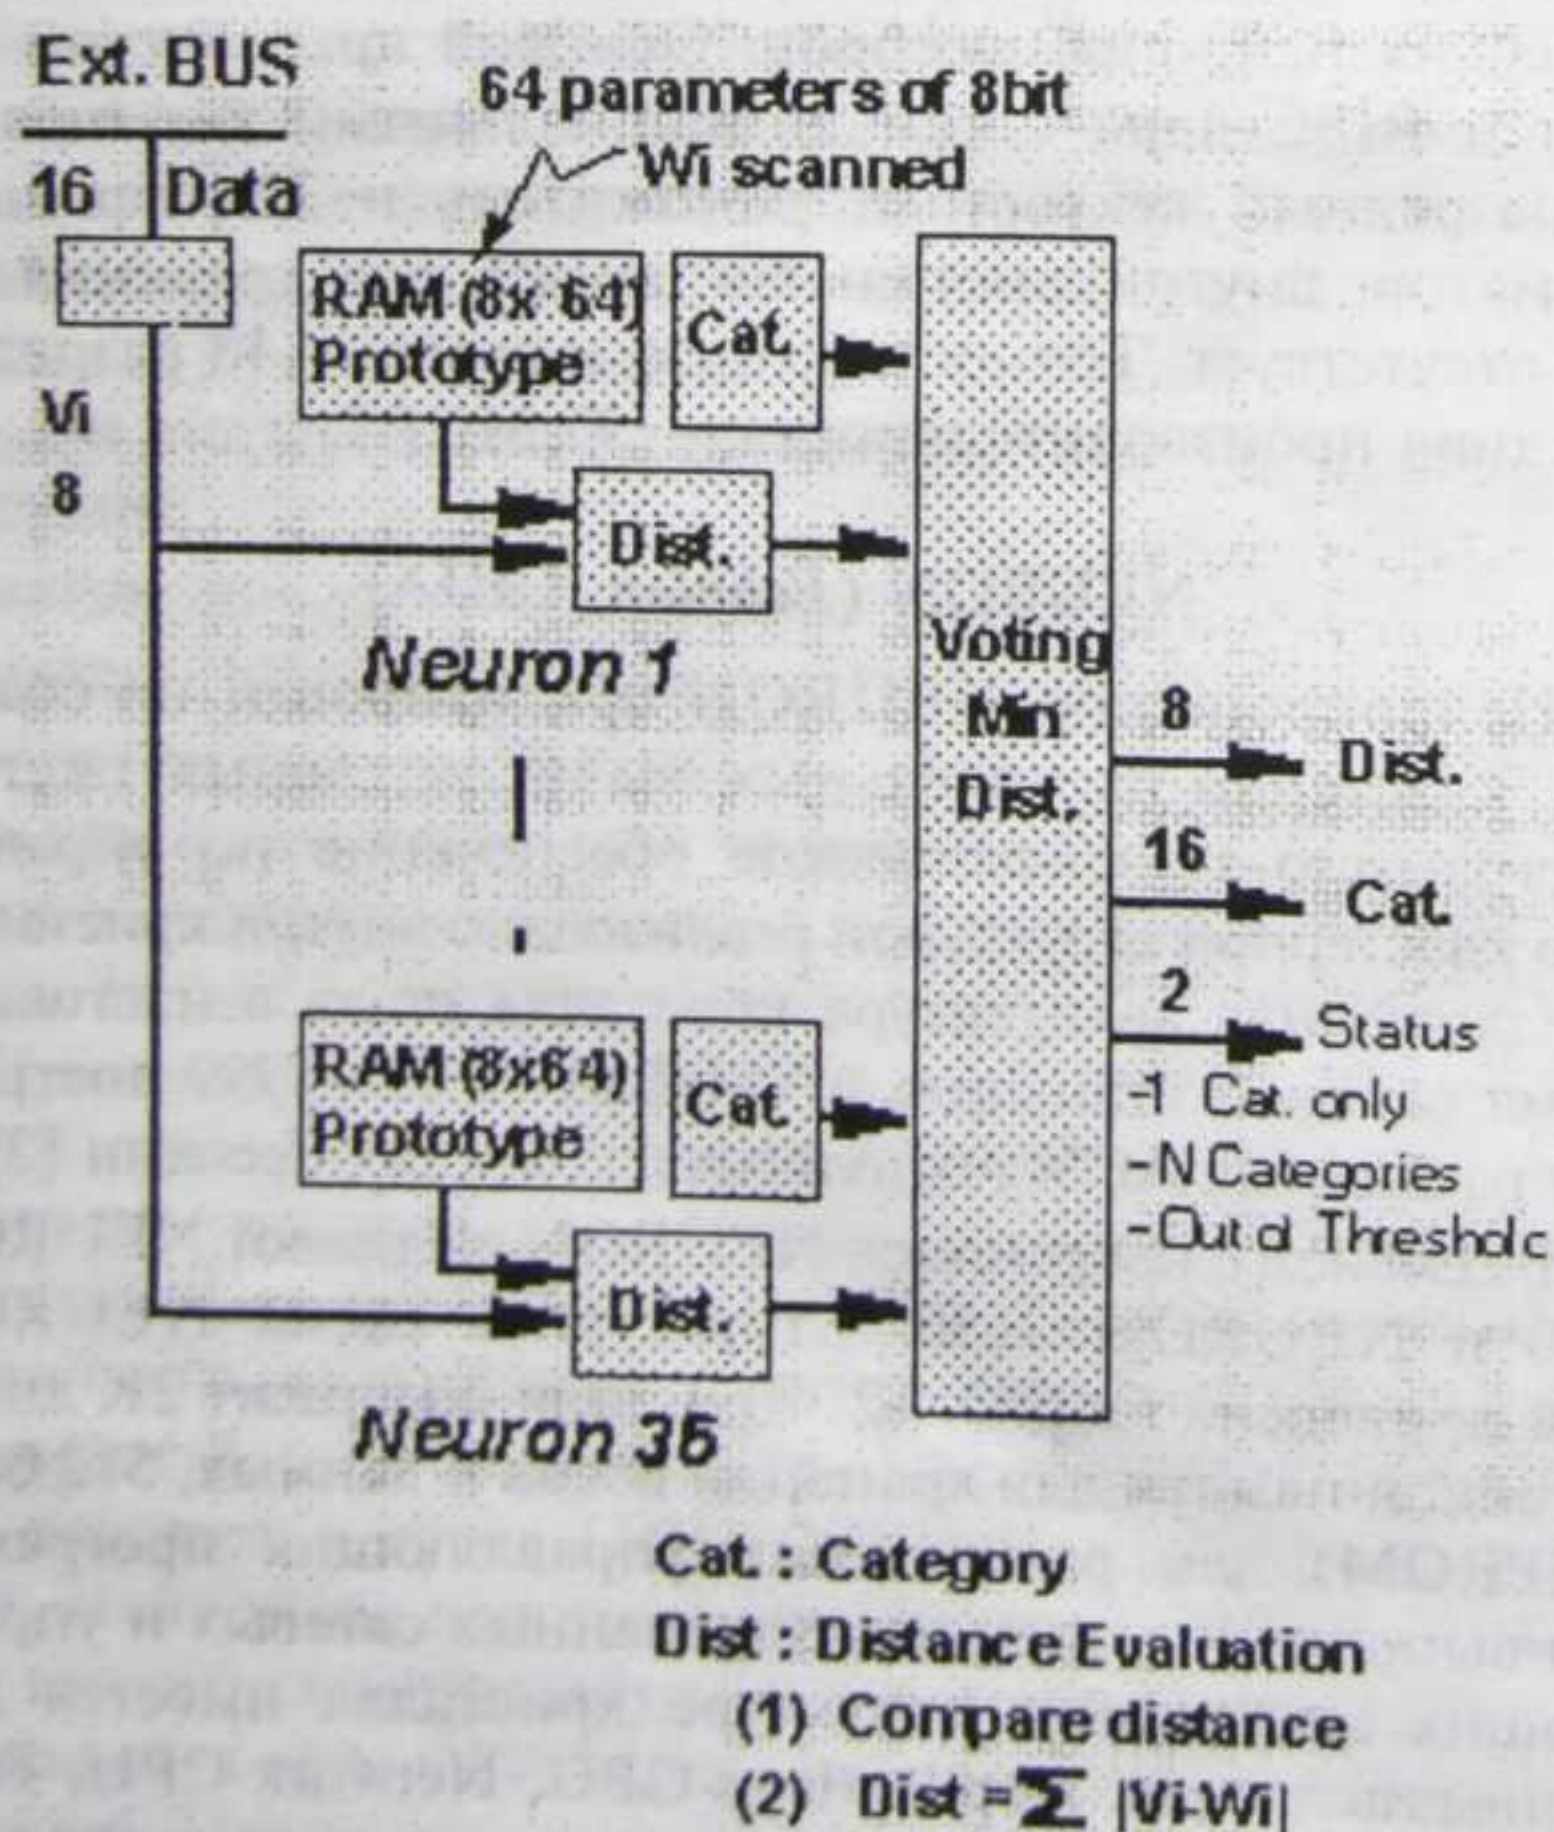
Ext. BUS

64 parameters of 8bit
Wi scanned

16 Data

Vi
8

RAM (8x 64)
Prototype

Cat.

Dist.

Neuron 1

Voting
Min
Dist.

8
Dist.

16
Cat.

2
Status
-1 Cat. only
-N Categories
-Out of Threshold

RAM (8x64)
Prototype

Cat.

Dist.

Neuron 36

Cat. : Category
Dist : Distance Evaluation
(1) Compare distance
(2) Dist = $\Sigma$ |Vi-Wi|